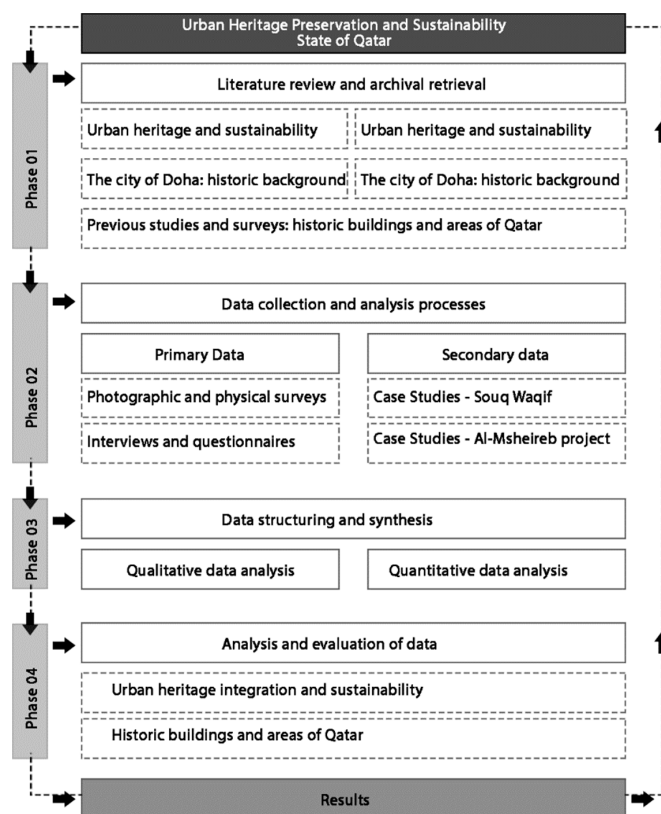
Urban Heritage Preservation and Sustainability
State of Qatar

Phase 01

Literature review and archival retrieval

Urban heritage and sustainability

Urban heritage and sustainability

The city of Doha: historic background

The city of Doha: historic background

Previous studies and surveys: historic buildings and areas of Qatar

Phase 02

Data collection and analysis processes

Primary Data

Secondary data

Photographic and physical surveys

Case Studies - Souq Waqif

Interviews and questionnaires

Case Studies - Al-Msheireb project

Phase 03

Data structuring and synthesis

Qualitative data analysis

Quantitative data analysis

Phase 04

Analysis and evaluation of data

Urban heritage integration and sustainability

Historic buildings and areas of Qatar

Results